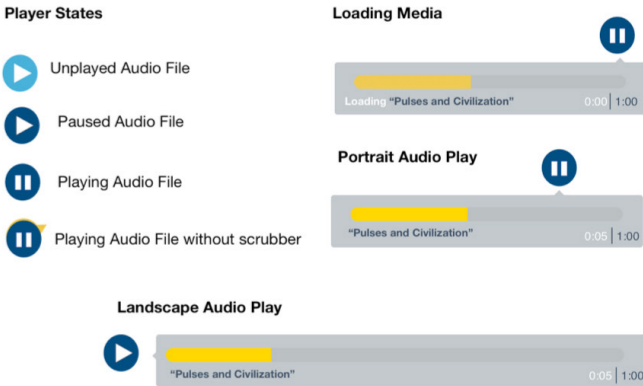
Player States

Unplayed Audio File

Paused Audio File

Playing Audio File

Playing Audio File without scrubber

Loading Media

Loading "Pulses and Civilization" 0:00 | 1:00

Portrait Audio Play

"Pulses and Civilization" 0:05 | 1:00

Landscape Audio Play

"Pulses and Civilization" 0:05 | 1:00